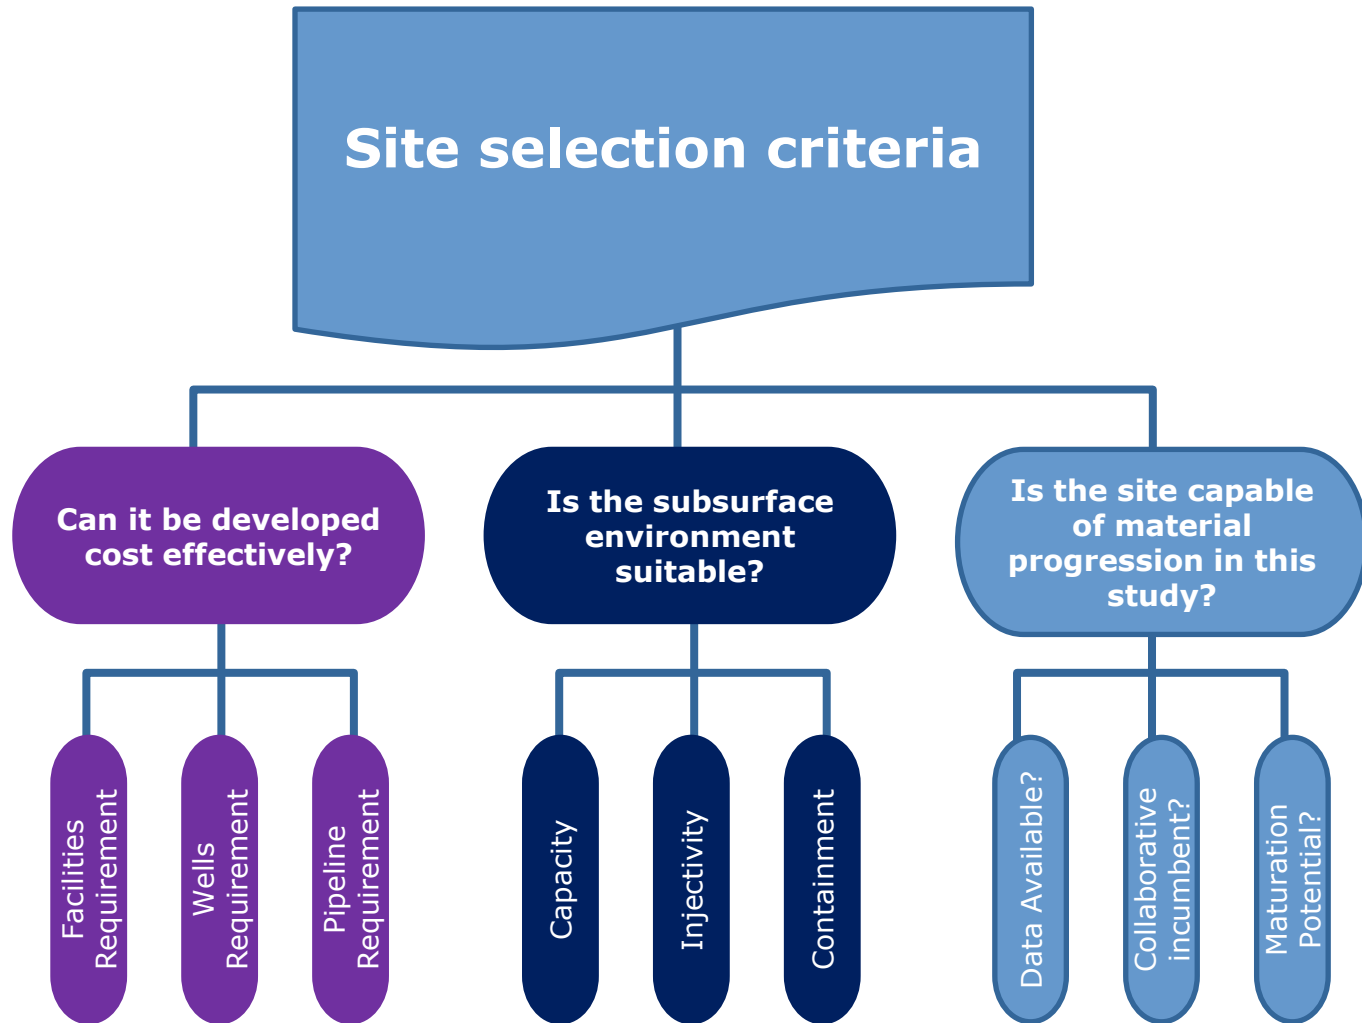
Site selection criteria

Can it be developed cost effectively?

Is the subsurface environment suitable?

Is the site capable of material progression in this study?

Facilities Requirement

Wells Requirement

Pipeline Requirement

Capacity

Injectivity

Containment

Data Available?

Collaborative incumbent?

Maturation Potential?